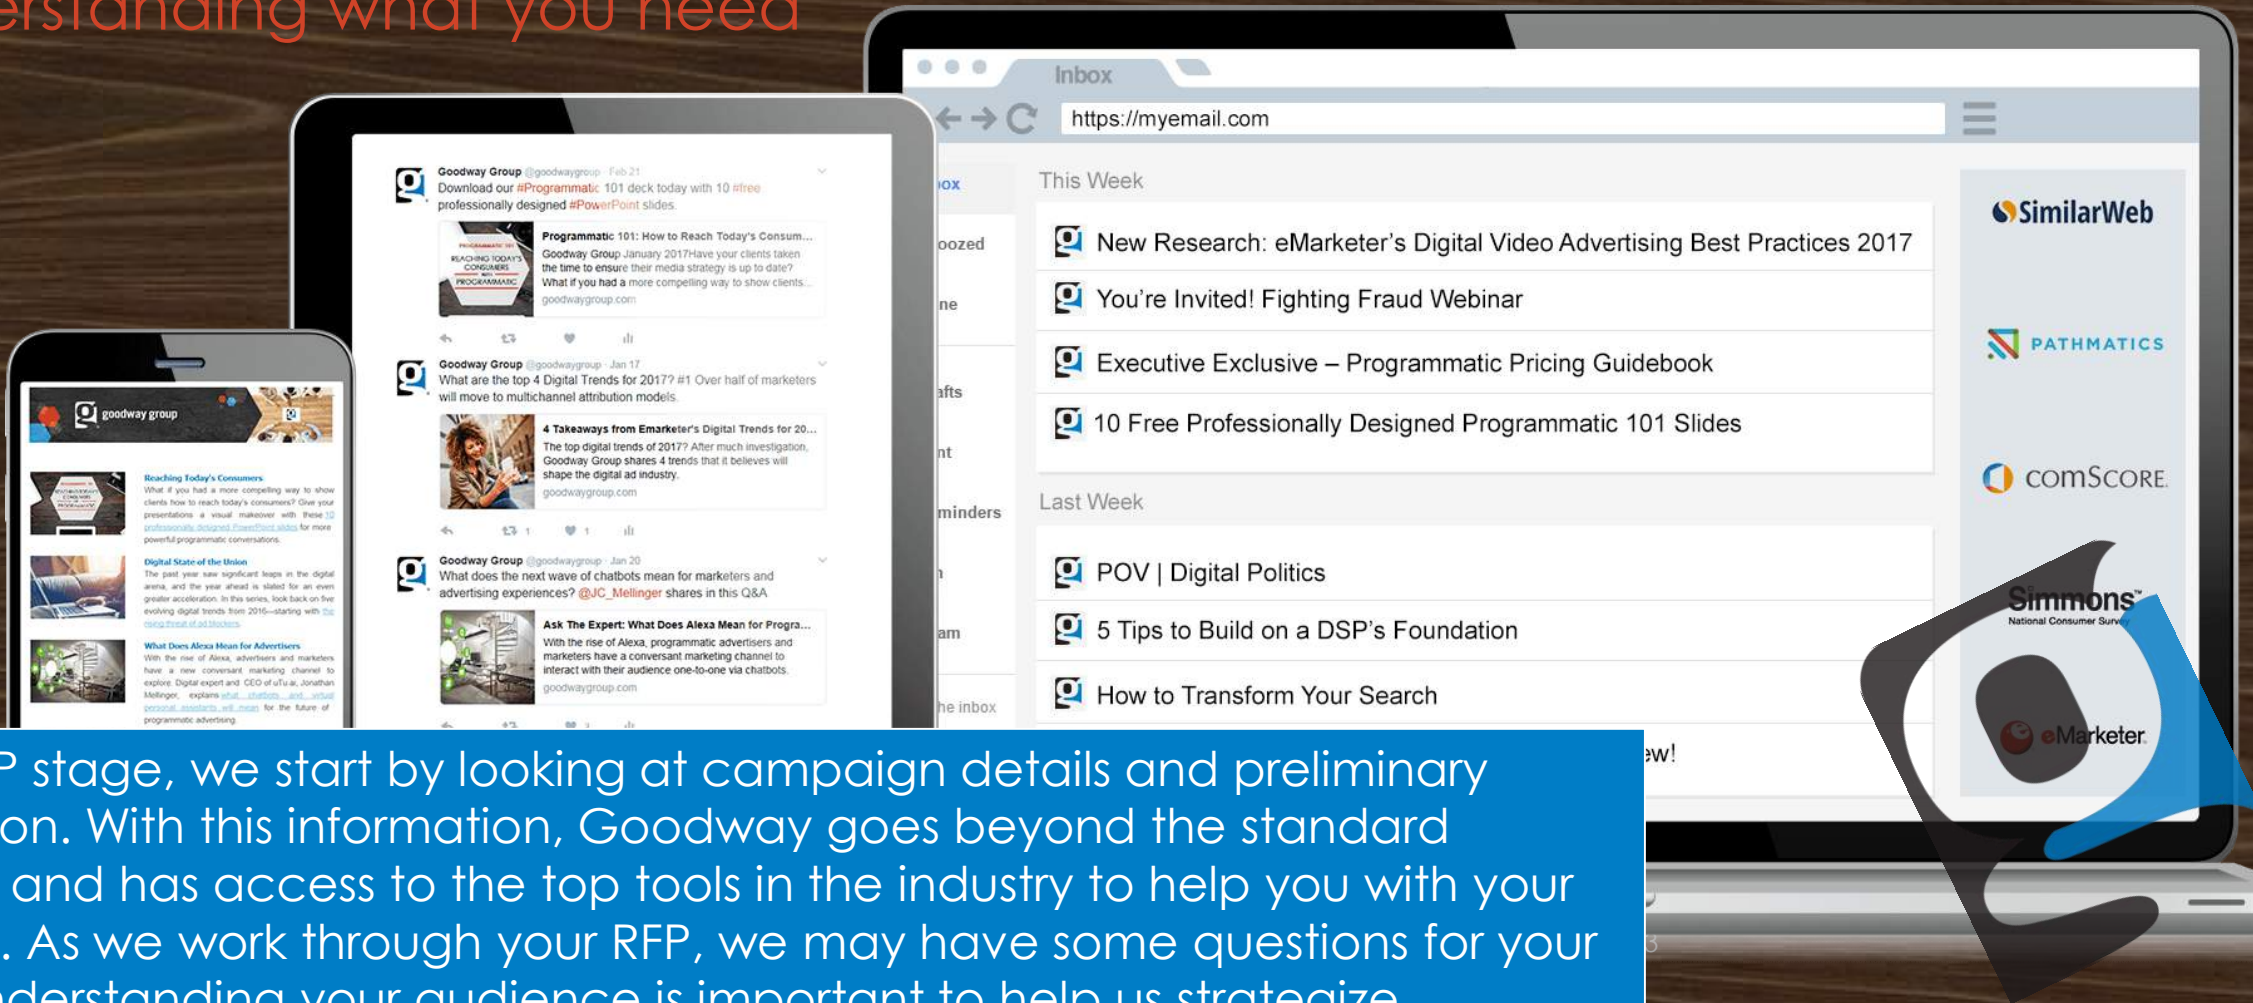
erstanding what you need

Inbox

https://myemail.com

box
oozed
ne
afts
nt
minders
n
am
he inbox

This Week

New Research: eMarketer's Digital Video Advertising Best Practices 2017

You're Invited! Fighting Fraud Webinar

Executive Exclusive – Programmatic Pricing Guidebook

10 Free Professionally Designed Programmatic 101 Slides

Last Week

POV | Digital Politics

5 Tips to Build on a DSP's Foundation

How to Transform Your Search

ew!

SimilarWeb

PATHMATICS

comSCORE

Simmons National Consumer Survey

eMarketer

Goodway Group @goodwaygroup · Feb 21
Download our #Programmatic 101 deck today with 10 #free professionally designed #PowerPoint slides.

Programmatic 101: How to Reach Today's Consum...
Goodway Group January 2017Have your clients taken the time to ensure their media strategy is up to date? What if you had a more compelling way to show clients...
goodwaygroup.com

Goodway Group @goodwaygroup · Jan 17
What are the top 4 Digital Trends for 2017? #1 Over half of marketers will move to multichannel attribution models.

4 Takeaways from Emarketer's Digital Trends for 20...
The top digital trends of 2017? After much investigation, Goodway Group shares 4 trends that it believes will shape the digital ad industry.
goodwaygroup.com

Goodway Group @goodwaygroup · Jan 20
What does the next wave of chatbots mean for marketers and advertising experiences? @JC_Mellinger shares in this Q&A

Ask The Expert: What Does Alexa Mean for Progra...
With the rise of Alexa, programmatic advertisers and marketers have a conversant marketing channel to interact with their audience one-to-one via chatbots.
goodwaygroup.com

goodway group

Reaching Today's Consumers
What if you had a more compelling way to show clients how to reach today's consumers? Give your presentations a visual makeover with these 10 professionally designed PowerPoint slides for more powerful programmatic conversations.

Digital State of the Union
The past year saw significant leaps in the digital arena, and the year ahead is slated for an even greater acceleration. In this series, look back on five evolving digital trends from 2016—starting with the rising threat of ad blockers.

What Does Alexa Mean for Advertisers
With the rise of Alexa, advertisers and marketers have a new conversant marketing channel to explore. Digital expert and CEO of uTu.ai, Jonathan Mellinger, explains what chatbots and virtual personal assistants will mean for the future of programmatic advertising.

P stage, we start by looking at campaign details and preliminary on. With this information, Goodway goes beyond the standard and has access to the top tools in the industry to help you with your . As we work through your RFP, we may have some questions for your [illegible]